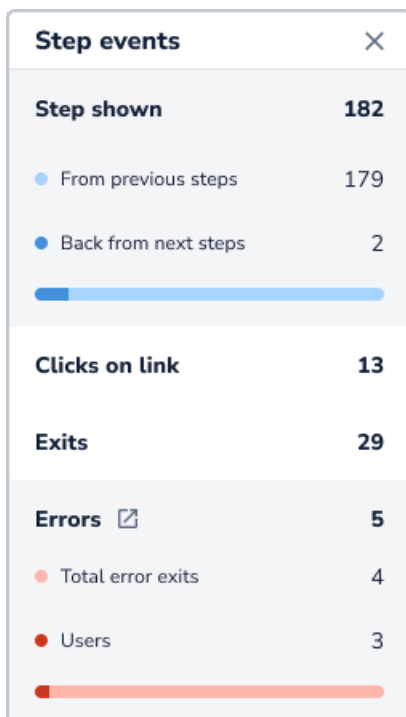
Step events ×

| | |
|---|---|
| Step shown | 182 |
| From previous steps | 179 |
| Back from next steps | 2 |
| Clicks on link | 13 |
| Exits | 29 |
| Errors | 5 |
| Total error exits | 4 |
| Users | 3 |